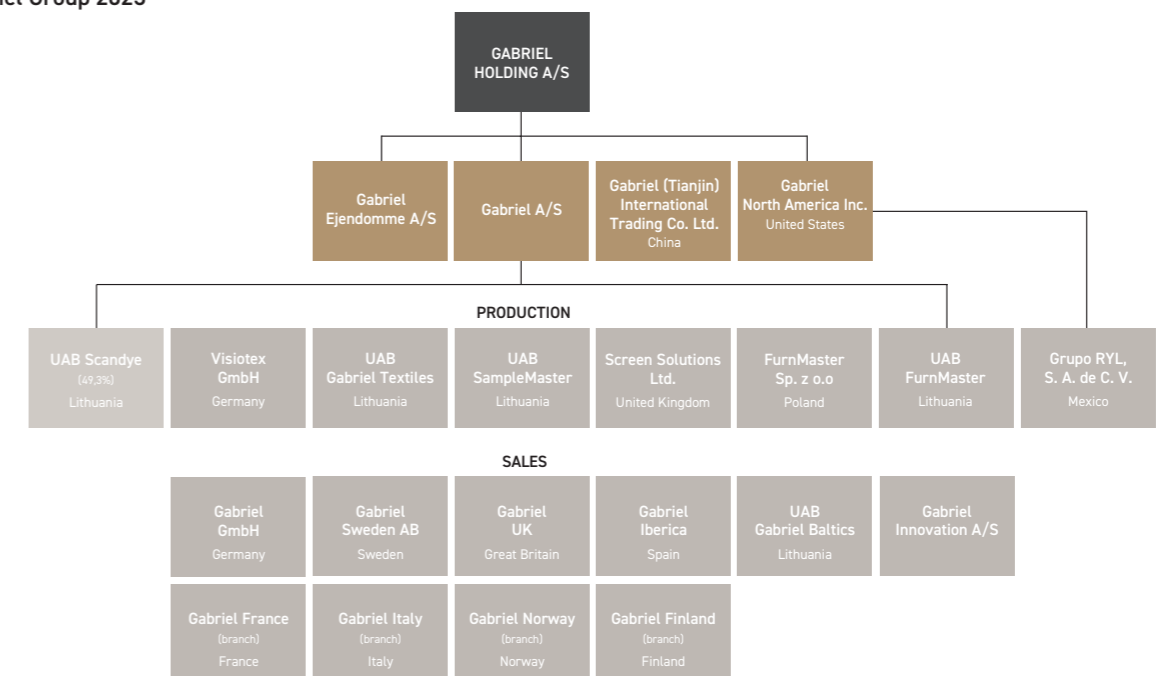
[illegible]ct Group 2023

GABRIEL HOLDING A/S

Gabriel Ejendomme A/S

Gabriel A/S

Gabriel (Tianjin) International Trading Co. Ltd.
China

Gabriel North America Inc.
United States

PRODUCTION

UAB Scandye
(49,3%)
Lithuania

Visiotex GmbH
Germany

UAB Gabriel Textiles
Lithuania

UAB SampleMaster
Lithuania

Screen Solutions Ltd.
United Kingdom

FurnMaster Sp. z o.o
Poland

UAB FurnMaster
Lithuania

Grupo RYL, S. A. de C. V.
Mexico

SALES

Gabriel GmbH
Germany

Gabriel Sweden AB
Sweden

Gabriel UK
Great Britain

Gabriel Iberica
Spain

UAB Gabriel Baltics
Lithuania

Gabriel Innovation A/S

Gabriel France
(branch)
France

Gabriel Italy
(branch)
Italy

Gabriel Norway
(branch)
Norway

Gabriel Finland
(branch)
Finland